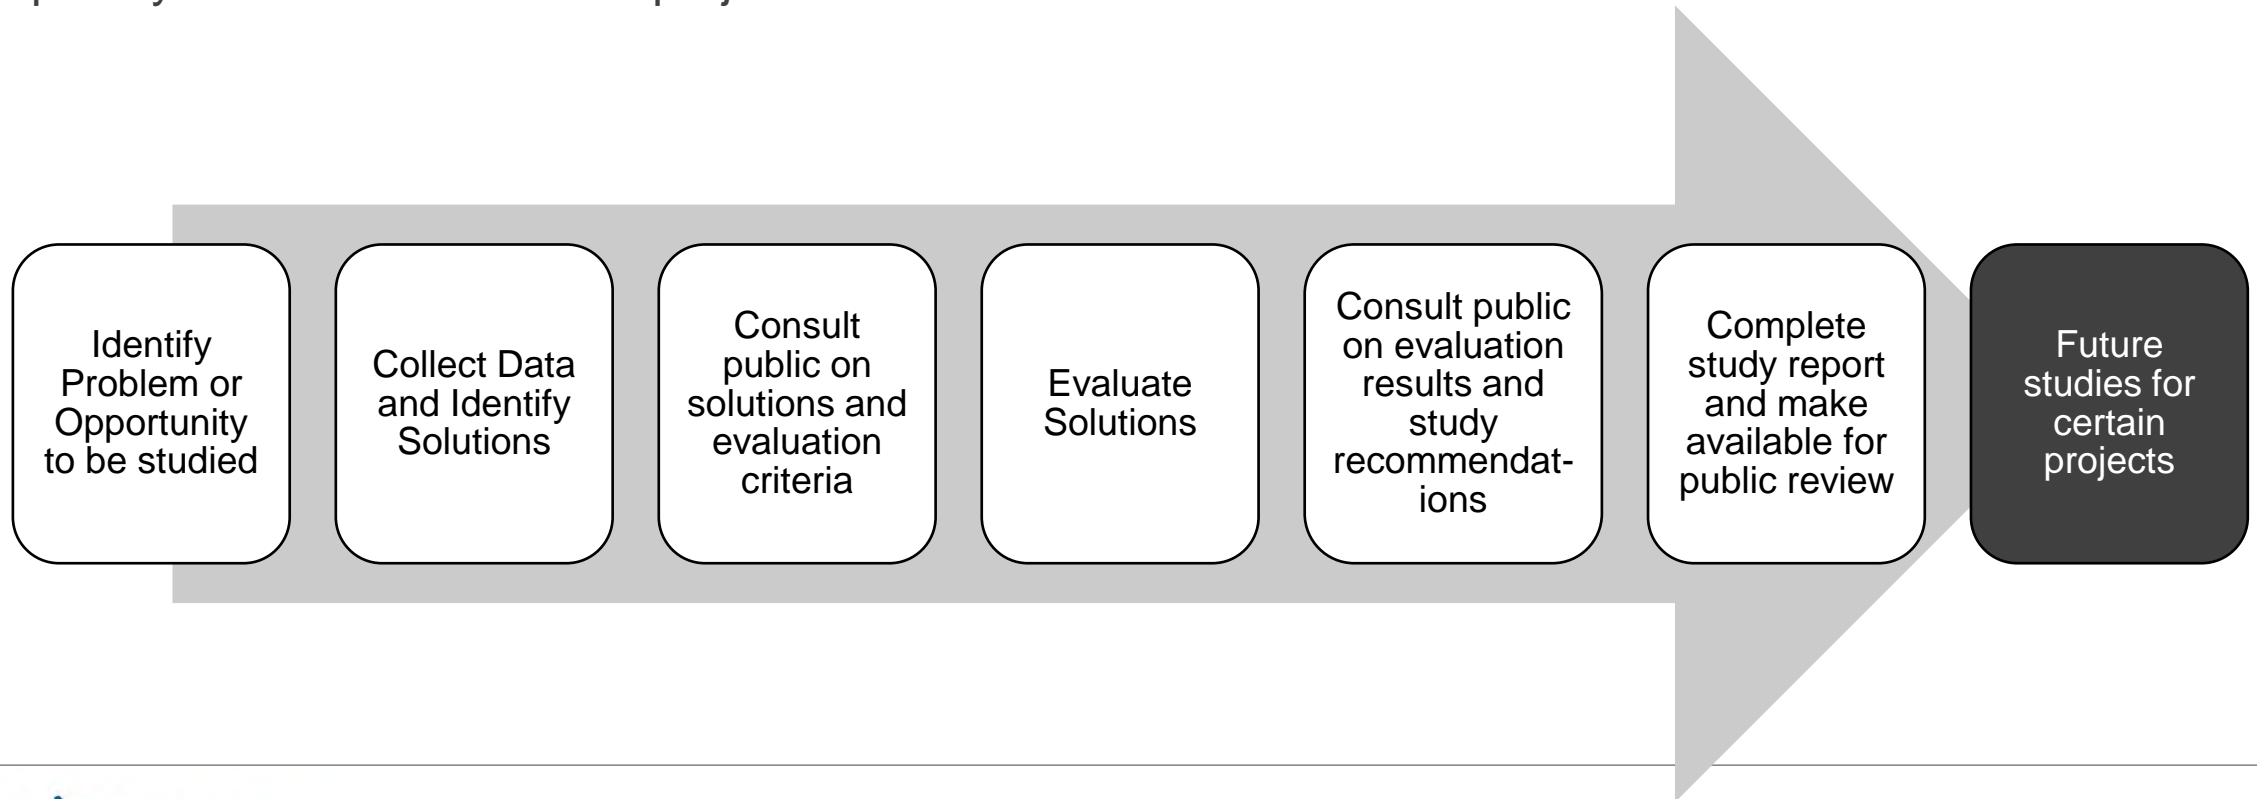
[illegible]

Identify Problem or Opportunity to be studied

Collect Data and Identify Solutions

Consult public on solutions and evaluation criteria

Evaluate Solutions

Consult public on evaluation results and study recommendations

Complete study report and make available for public review

Future studies for certain projects